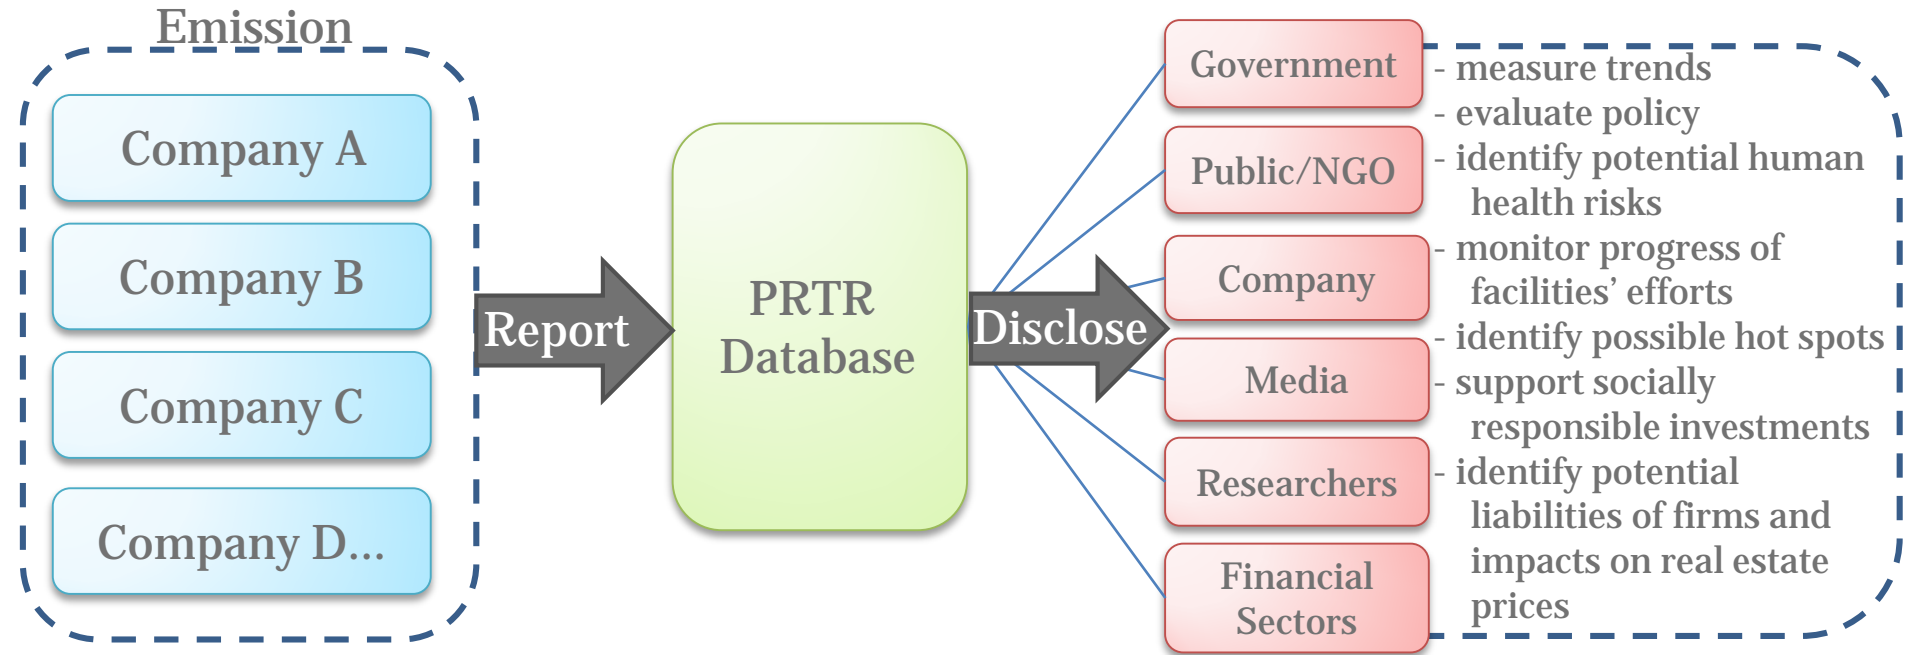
Emission

Company A

Company B

Company C

Company D...

Report

PRTR Database

Disclose

Government

Public/NGO

Company

Media

Researchers

Financial Sectors

- measure trends
- evaluate policy
- identify potential human health risks
- monitor progress of facilities' efforts
- identify possible hot spots
- support socially responsible investments
- identify potential liabilities of firms and impacts on real estate prices